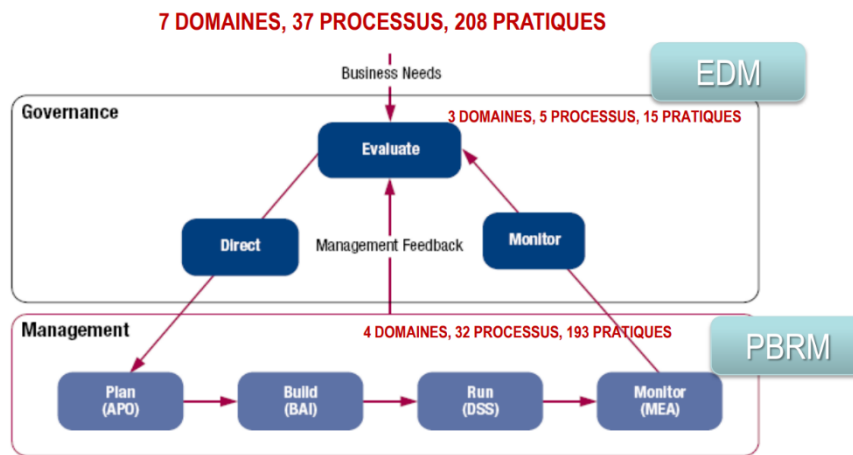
7 DOMAINES, 37 PROCESSUS, 208 PRATIQUES

Business Needs

EDM

Governance

3 DOMAINES, 5 PROCESSUS, 15 PRATIQUES

Evaluate

Direct

Management Feedback

Monitor

Management

4 DOMAINES, 32 PROCESSUS, 193 PRATIQUES

PBRM

Plan (APO)

Build (BAI)

Run (DSS)

Monitor (MEA)